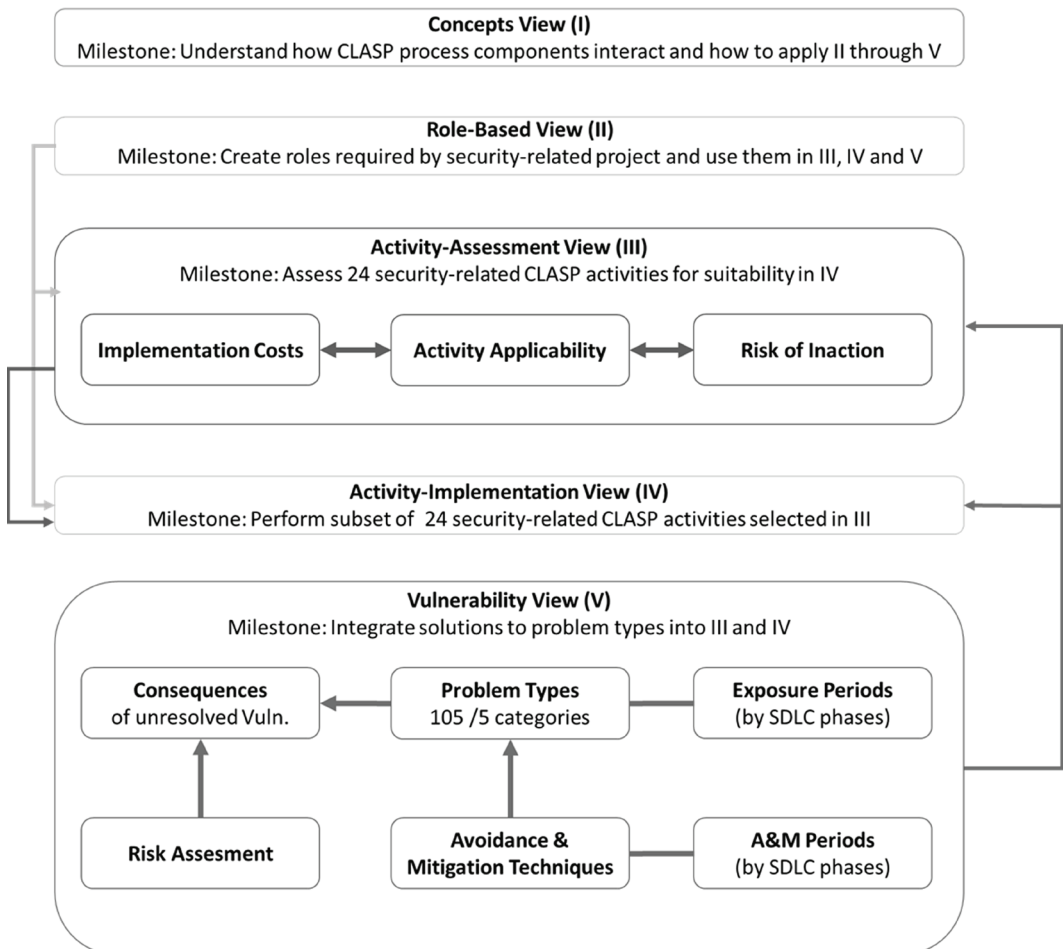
Concepts View (I)
Milestone: Understand how CLASP process components interact and how to apply II through V

Role-Based View (II)
Milestone: Create roles required by security-related project and use them in III, IV and V

Activity-Assessment View (III)
Milestone: Assess 24 security-related CLASP activities for suitability in IV

Implementation Costs

Activity Applicability

Risk of Inaction

Activity-Implementation View (IV)
Milestone: Perform subset of 24 security-related CLASP activities selected in III

Vulnerability View (V)
Milestone: Integrate solutions to problem types into III and IV

Consequences of unresolved Vuln.

Problem Types 105 /5 categories

Exposure Periods (by SDLC phases)

Risk Assesment

Avoidance & Mitigation Techniques

A&M Periods (by SDLC phases)